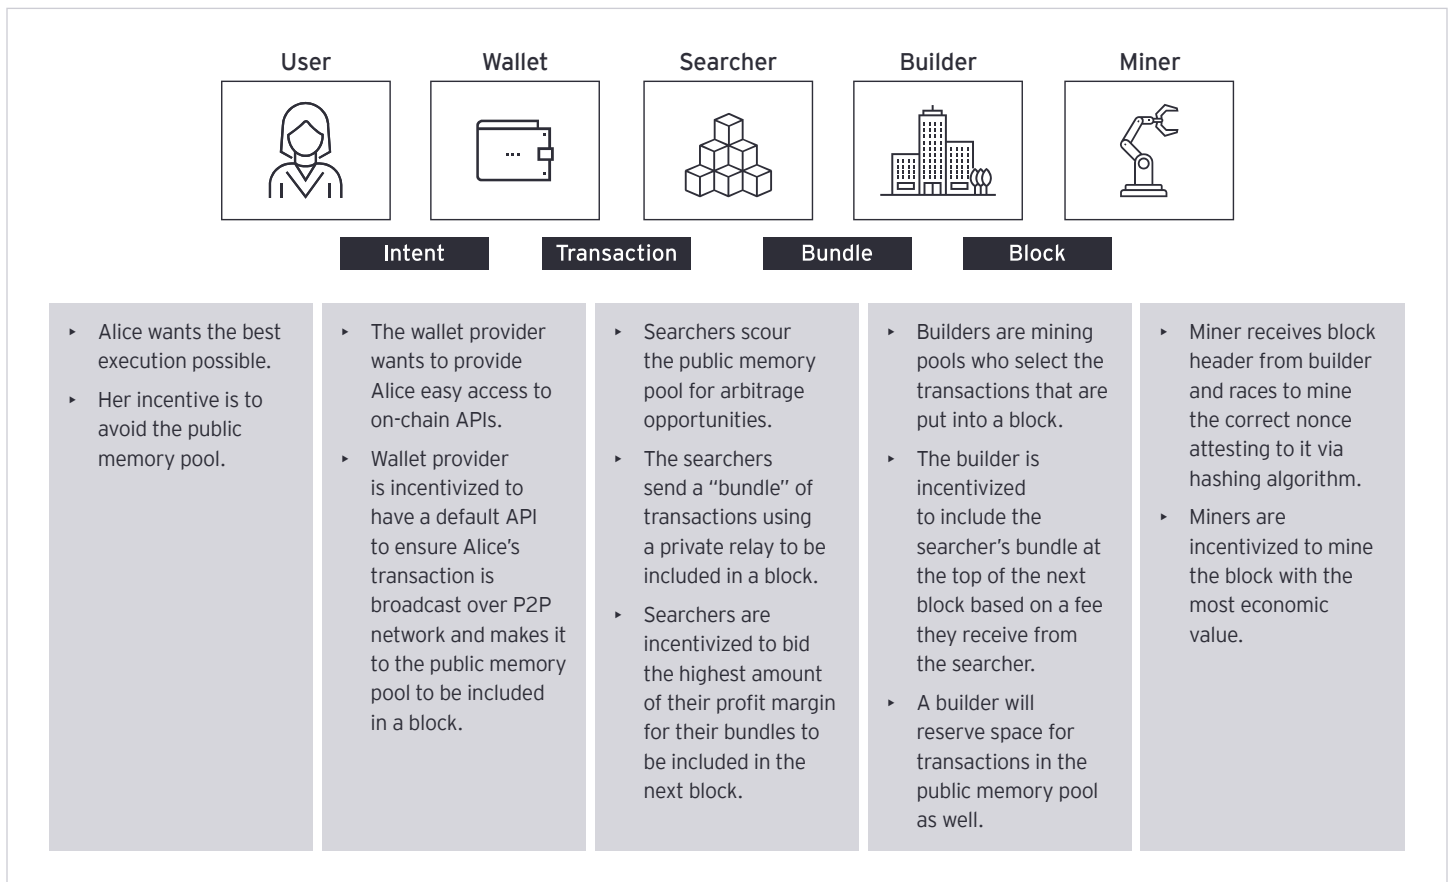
User

Wallet

Searcher

Builder

Miner

Intent

Transaction

Bundle

Block

- Alice wants the best execution possible.
- Her incentive is to avoid the public memory pool.

- The wallet provider wants to provide Alice easy access to on-chain APIs.
- Wallet provider is incentivized to have a default API to ensure Alice's transaction is broadcast over P2P network and makes it to the public memory pool to be included in a block.

- Searchers scour the public memory pool for arbitrage opportunities.
- The searchers send a "bundle" of transactions using a private relay to be included in a block.
- Searchers are incentivized to bid the highest amount of their profit margin for their bundles to be included in the next block.

- Builders are mining pools who select the transactions that are put into a block.
- The builder is incentivized to include the searcher's bundle at the top of the next block based on a fee they receive from the searcher.
- A builder will reserve space for transactions in the public memory pool as well.

- Miner receives block header from builder and races to mine the correct nonce attesting to it via hashing algorithm.
- Miners are incentivized to mine the block with the most economic value.